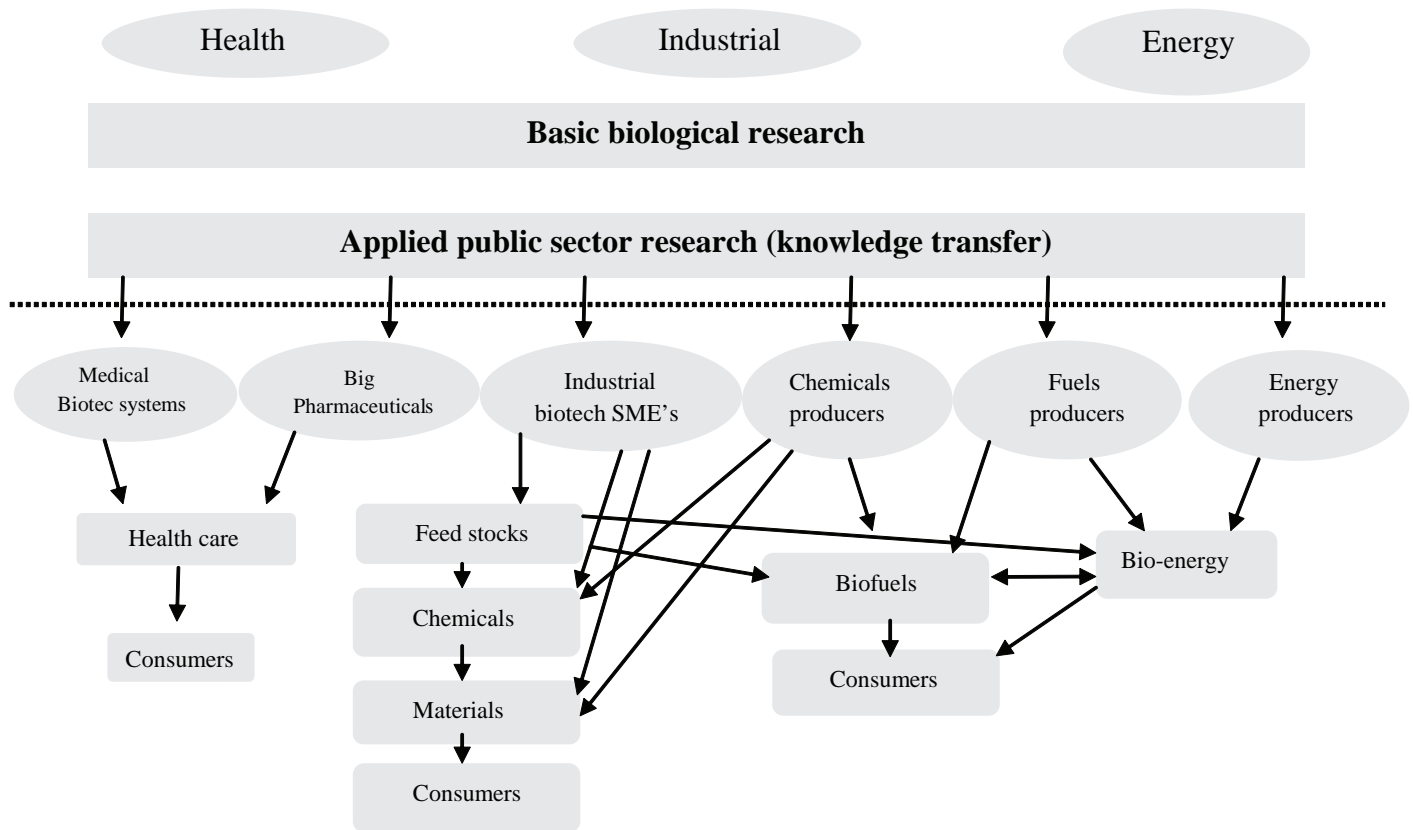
Health

Industrial

Energy

**Basic biological research**

**Applied public sector research (knowledge transfer)**

Medical Biotec systems

Big Pharmaceuticals

Industrial biotech SME's

Chemicals producers

Fuels producers

Energy producers

Health care

Consumers

Feed stocks

Chemicals

Materials

Consumers

Biofuels

Consumers

Bio-energy